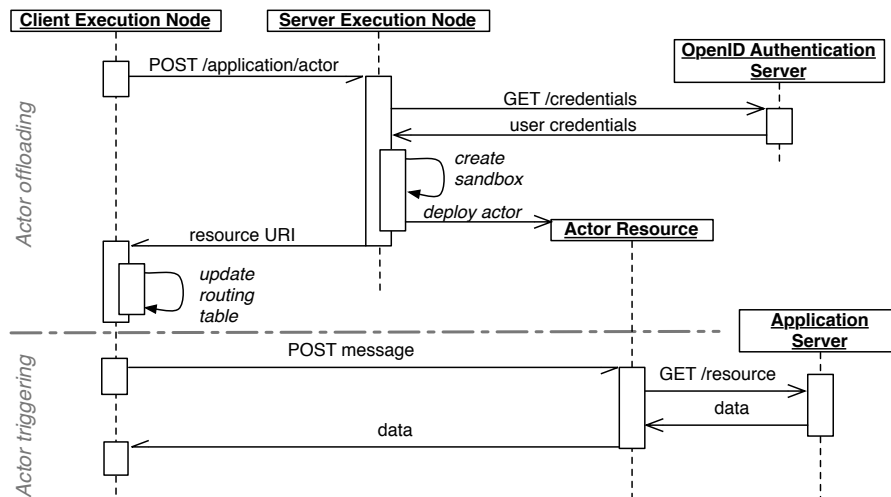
Client Execution Node

Server Execution Node

OpenID Authentication Server

POST /application/actor

GET /credentials

user credentials

create sandbox

deploy actor

Actor Resource

resource URI

update routing table

Actor offloading

Application Server

POST message

GET /resource

data

data

Actor triggering